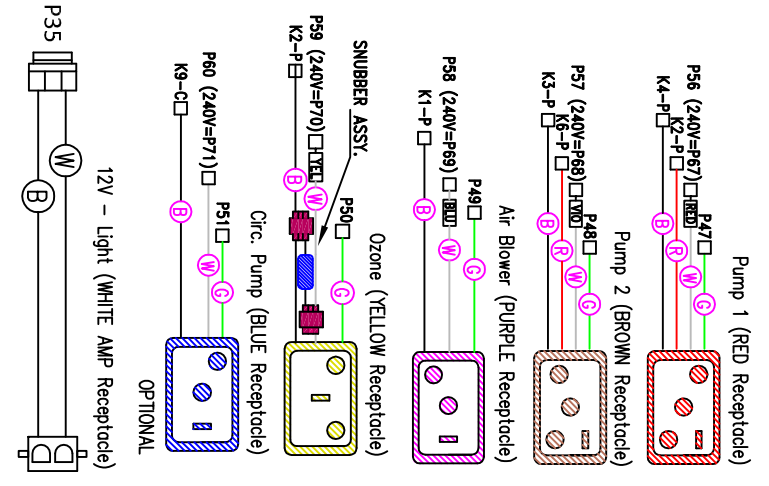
P35

12V – Light (WHITE AMP Receptacle)

W

B

OPTIONAL

P60 (240V=P71)
K9-C
P51
B
W
G
Circ. Pump (BLUE Receptacle)

P59 (240V=P70) YEL
K2-P
SNUBBER ASSY.
P50
B
W
G
Ozone (YELLOW Receptacle)

P58 (240V=P69) BLU
K1-P
P49
B
W
G
Air Blower (PURPLE Receptacle)

P57 (240V=P68) VIO
K3-P
K6-P
P48
B
R
W
G
Pump 2 (BROWN Receptacle)

P56 (240V=P67) RED
K4-P
K2-P
P47
B
R
W
G
Pump 1 (RED Receptacle)